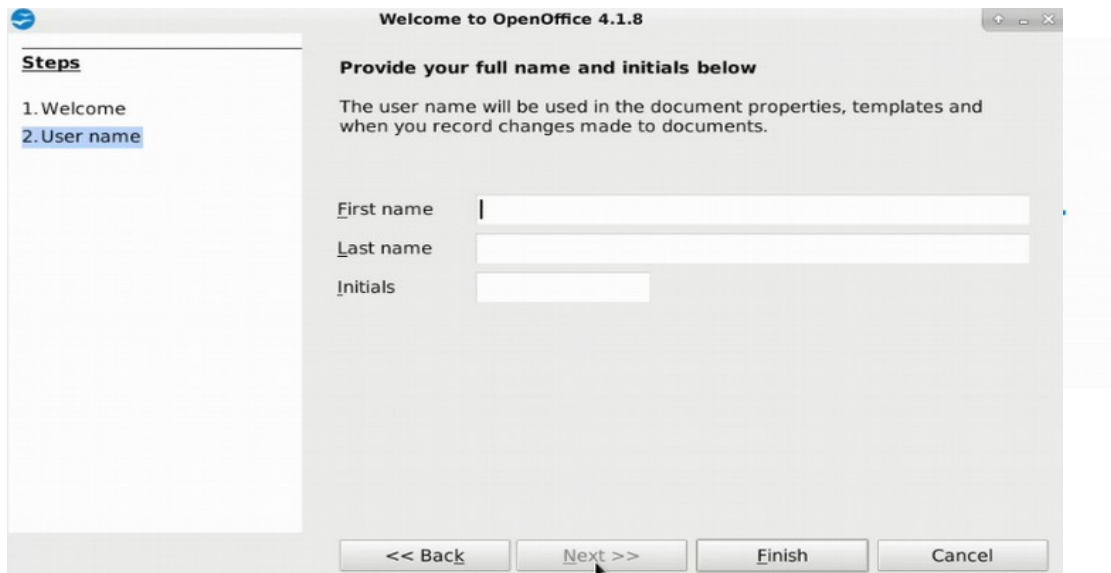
Welcome to OpenOffice 4.1.8

Steps

1. Welcome
2. User name

Provide your full name and initials below

The user name will be used in the document properties, templates and when you record changes made to documents.

First name
Last name
Initials

<< Back
Next >>
Finish
Cancel